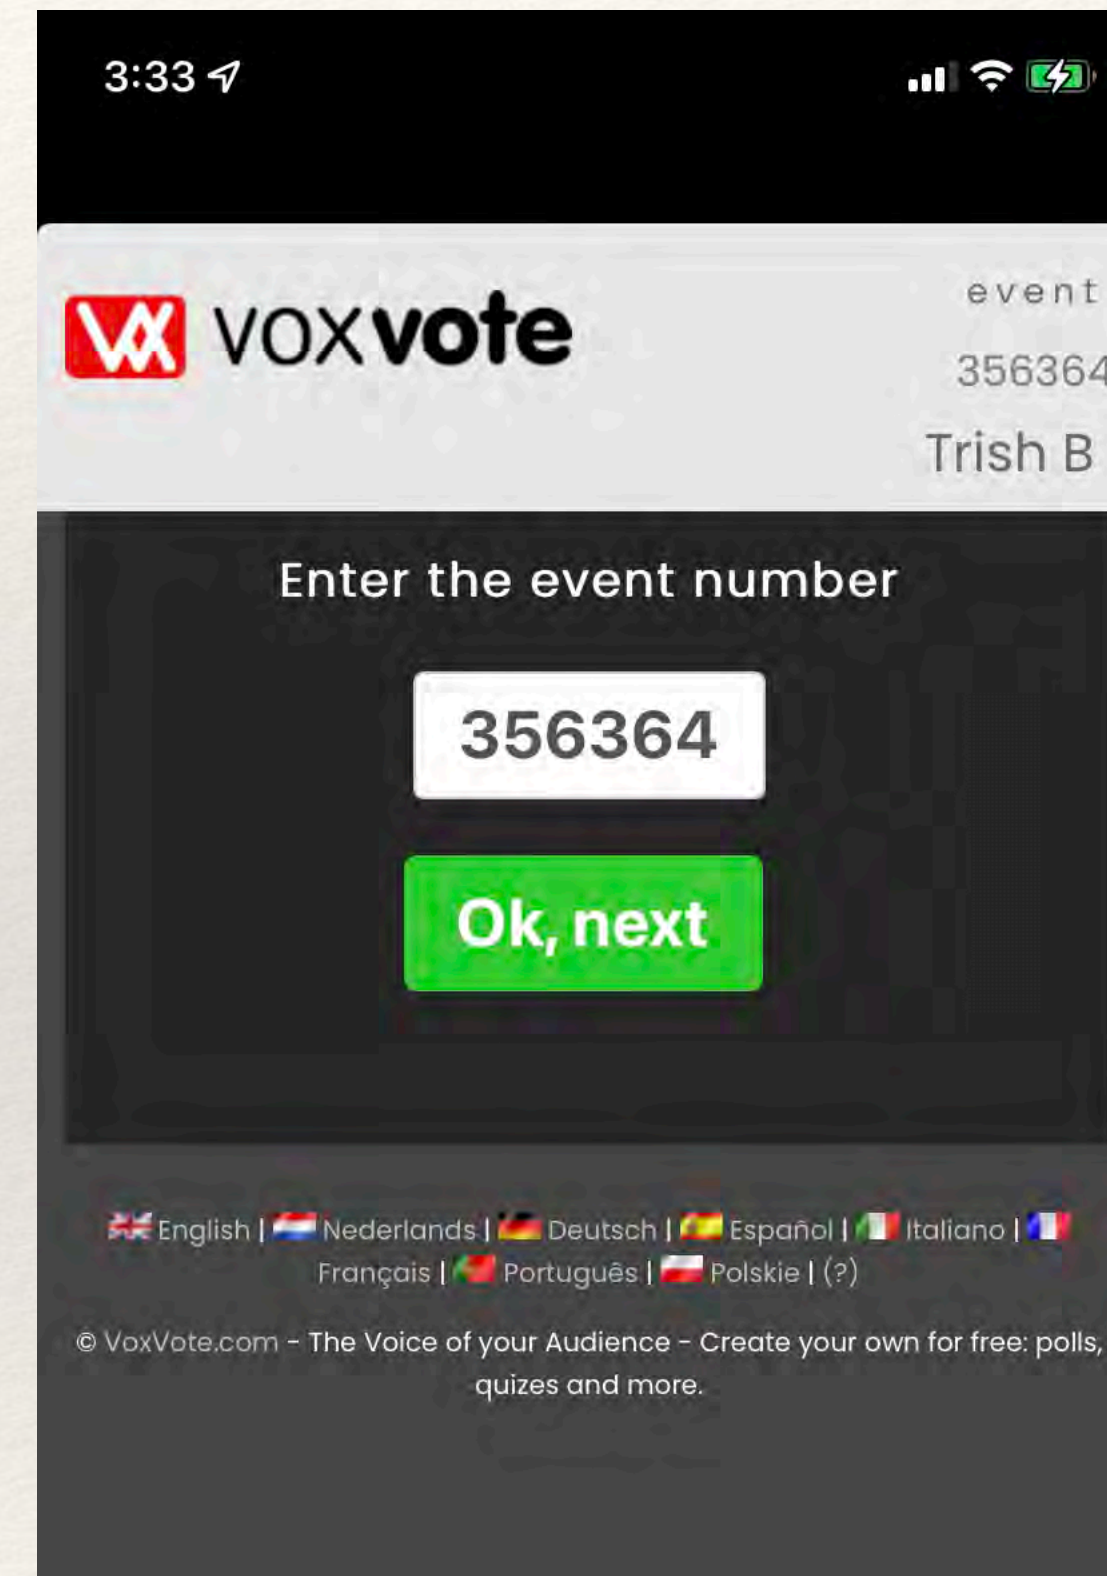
3:33

VX voxvote

event
356364
Trish B

Enter the event number

356364

Ok, next

English | Nederlands | Deutsch | Español | Italiano | Français | Português | Polskie | (?)

© VoxVote.com - The Voice of your Audience - Create your own for free: polls, quizes and more.